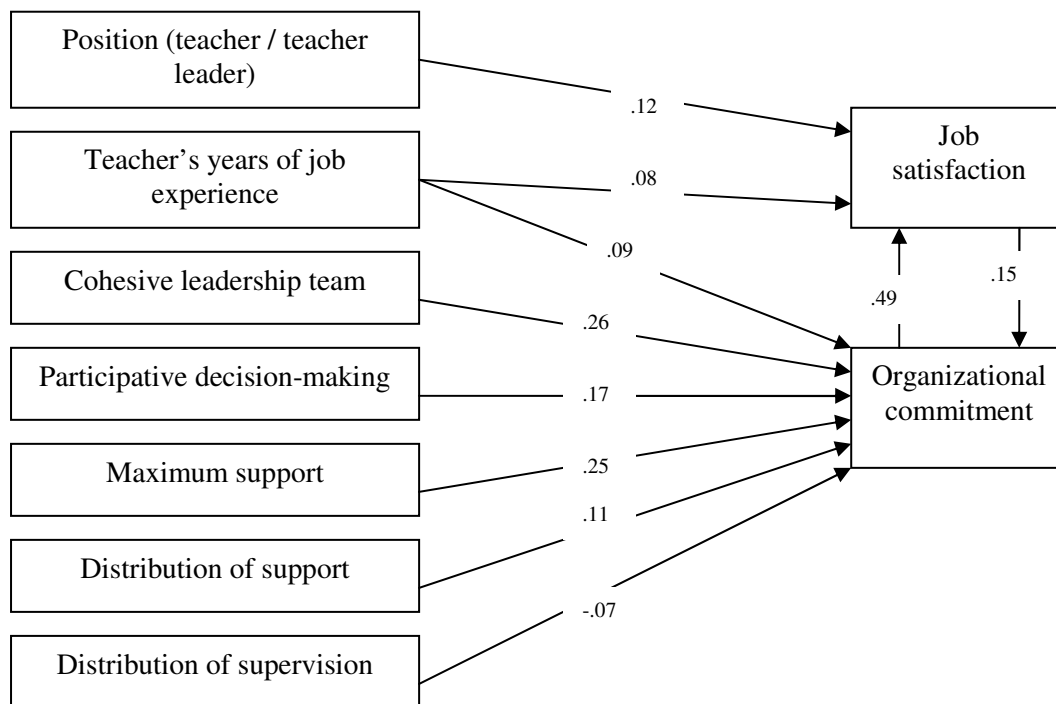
Position (teacher / teacher leader)

.12

Job satisfaction

Teacher's years of job experience

.08

.09

Cohesive leadership team

.26

.49

.15

Participative decision-making

.17

Organizational commitment

Maximum support

.25

.11

Distribution of support

-.07

Distribution of supervision